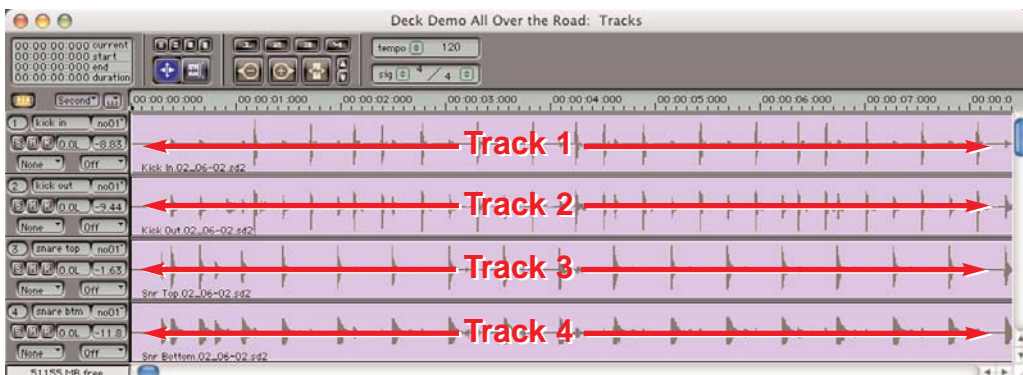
Deck Demo All Over the Road: Tracks

00:00:00:000 current
00:00:00:000 start
00:00:00:000 end
00:00:00:000 duration

tempo 120
sig 4 / 4

Second

00:00:00:000 00:00:01:000 00:00:02:000 00:00:03:000 00:00:04:000 00:00:05:000 00:00:06:000 00:00:07:000 00:00:0

1 kick in no01
S R M 0.0L -8.83
None Off
Track 1
Kick In.02_06-02.sd2

2 kick out no01
S R M 0.0L -9.44
None Off
Track 2
Kick Out.02_06-02.sd2

3 snare top no01
S R M 0.0L -1.63
None Off
Track 3
Snr Top.02_06-02.sd2

4 snare btm no01
S R M 0.0L -11.8
None Off
Track 4
Snr Bottom.02_06-02.sd2

51155 MB free